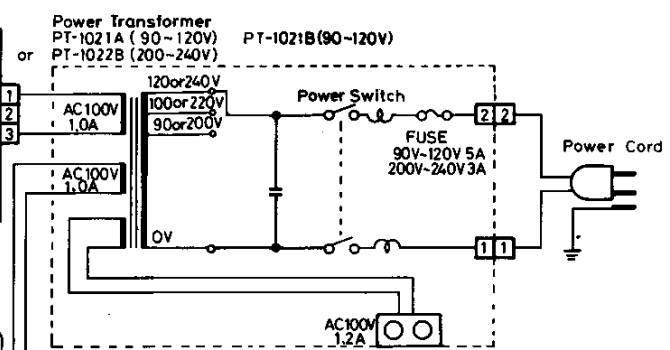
Power Transformer
PT-1021A ( 90~120V) PT-1021B(90~120V)
or PT-1022B (200~240V)

1
2
3

AC100V
1,0A

AC100V
1,0A

120or240V
100or220V
90or200V

0V

Power Switch

FUSE
90V~120V 5A
200V~240V 3A

2 2

1 1

Power Cord

AC100V
1,2A